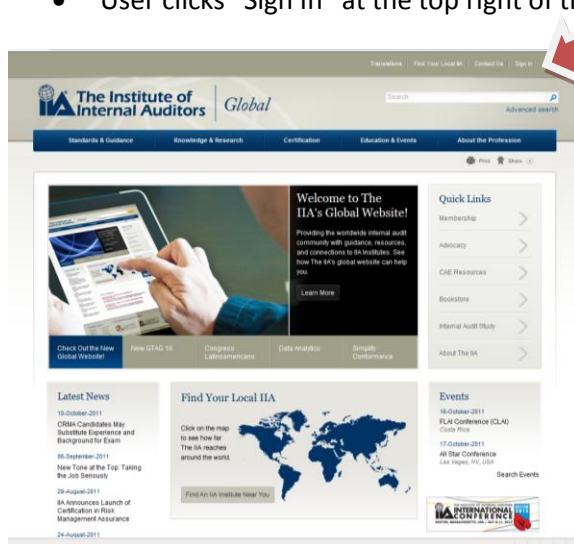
• User clicks "Sign In" at the top right of t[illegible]

Translations | Find Your Local IIA | Contact Us | Sign In

The Institute of Internal Auditors Global

Search

Advanced search

Standards & Guidance | Knowledge & Research | Certification | Education & Events | About the Profession

Print | Share

Welcome to The IIA's Global Website!

Providing the worldwide internal audit community with guidance, resources, and connections to IIA Institutes. See how The IIA's global website can help you.

Learn More

Check Out the New Global Website! | New GTAG 16 | Congreso Latinoamericano | Data Analytics | Simplify Conformance

Quick Links

Membership

Advocacy

CAE Resources

Bookstore

Internal Audit Study

About The IIA

Latest News

10-October-2011
CRMA Candidates May Substitute Experience and Background for Exam

06-September-2011
New Tone at the Top: Taking the Job Seriously

29-August-2011
IIA Announces Launch of Certification in Risk Management Assurance

24-August-2011

Find Your Local IIA

Click on the map to see how far The IIA reaches around the world.

Find An IIA Institute Near You

Events

16-October-2011
FLAI Conference (CLAI)
Costa Rica

17-October-2011
All Star Conference
Las Vegas, NV, USA

Search Events

IIA INTERNATIONAL CONFERENCE